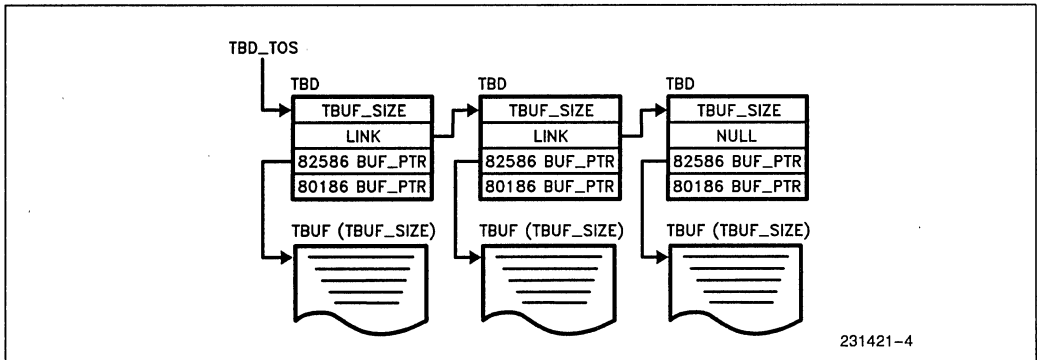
TBD_TOS

TBD

TBUF_SIZE

LINK

82586 BUF_PTR

80186 BUF_PTR

TBUF (TBUF_SIZE)

TBD

TBUF_SIZE

LINK

82586 BUF_PTR

80186 BUF_PTR

TBUF (TBUF_SIZE)

TBD

TBUF_SIZE

NULL

82586 BUF_PTR

80186 BUF_PTR

TBUF (TBUF_SIZE)

231421-4